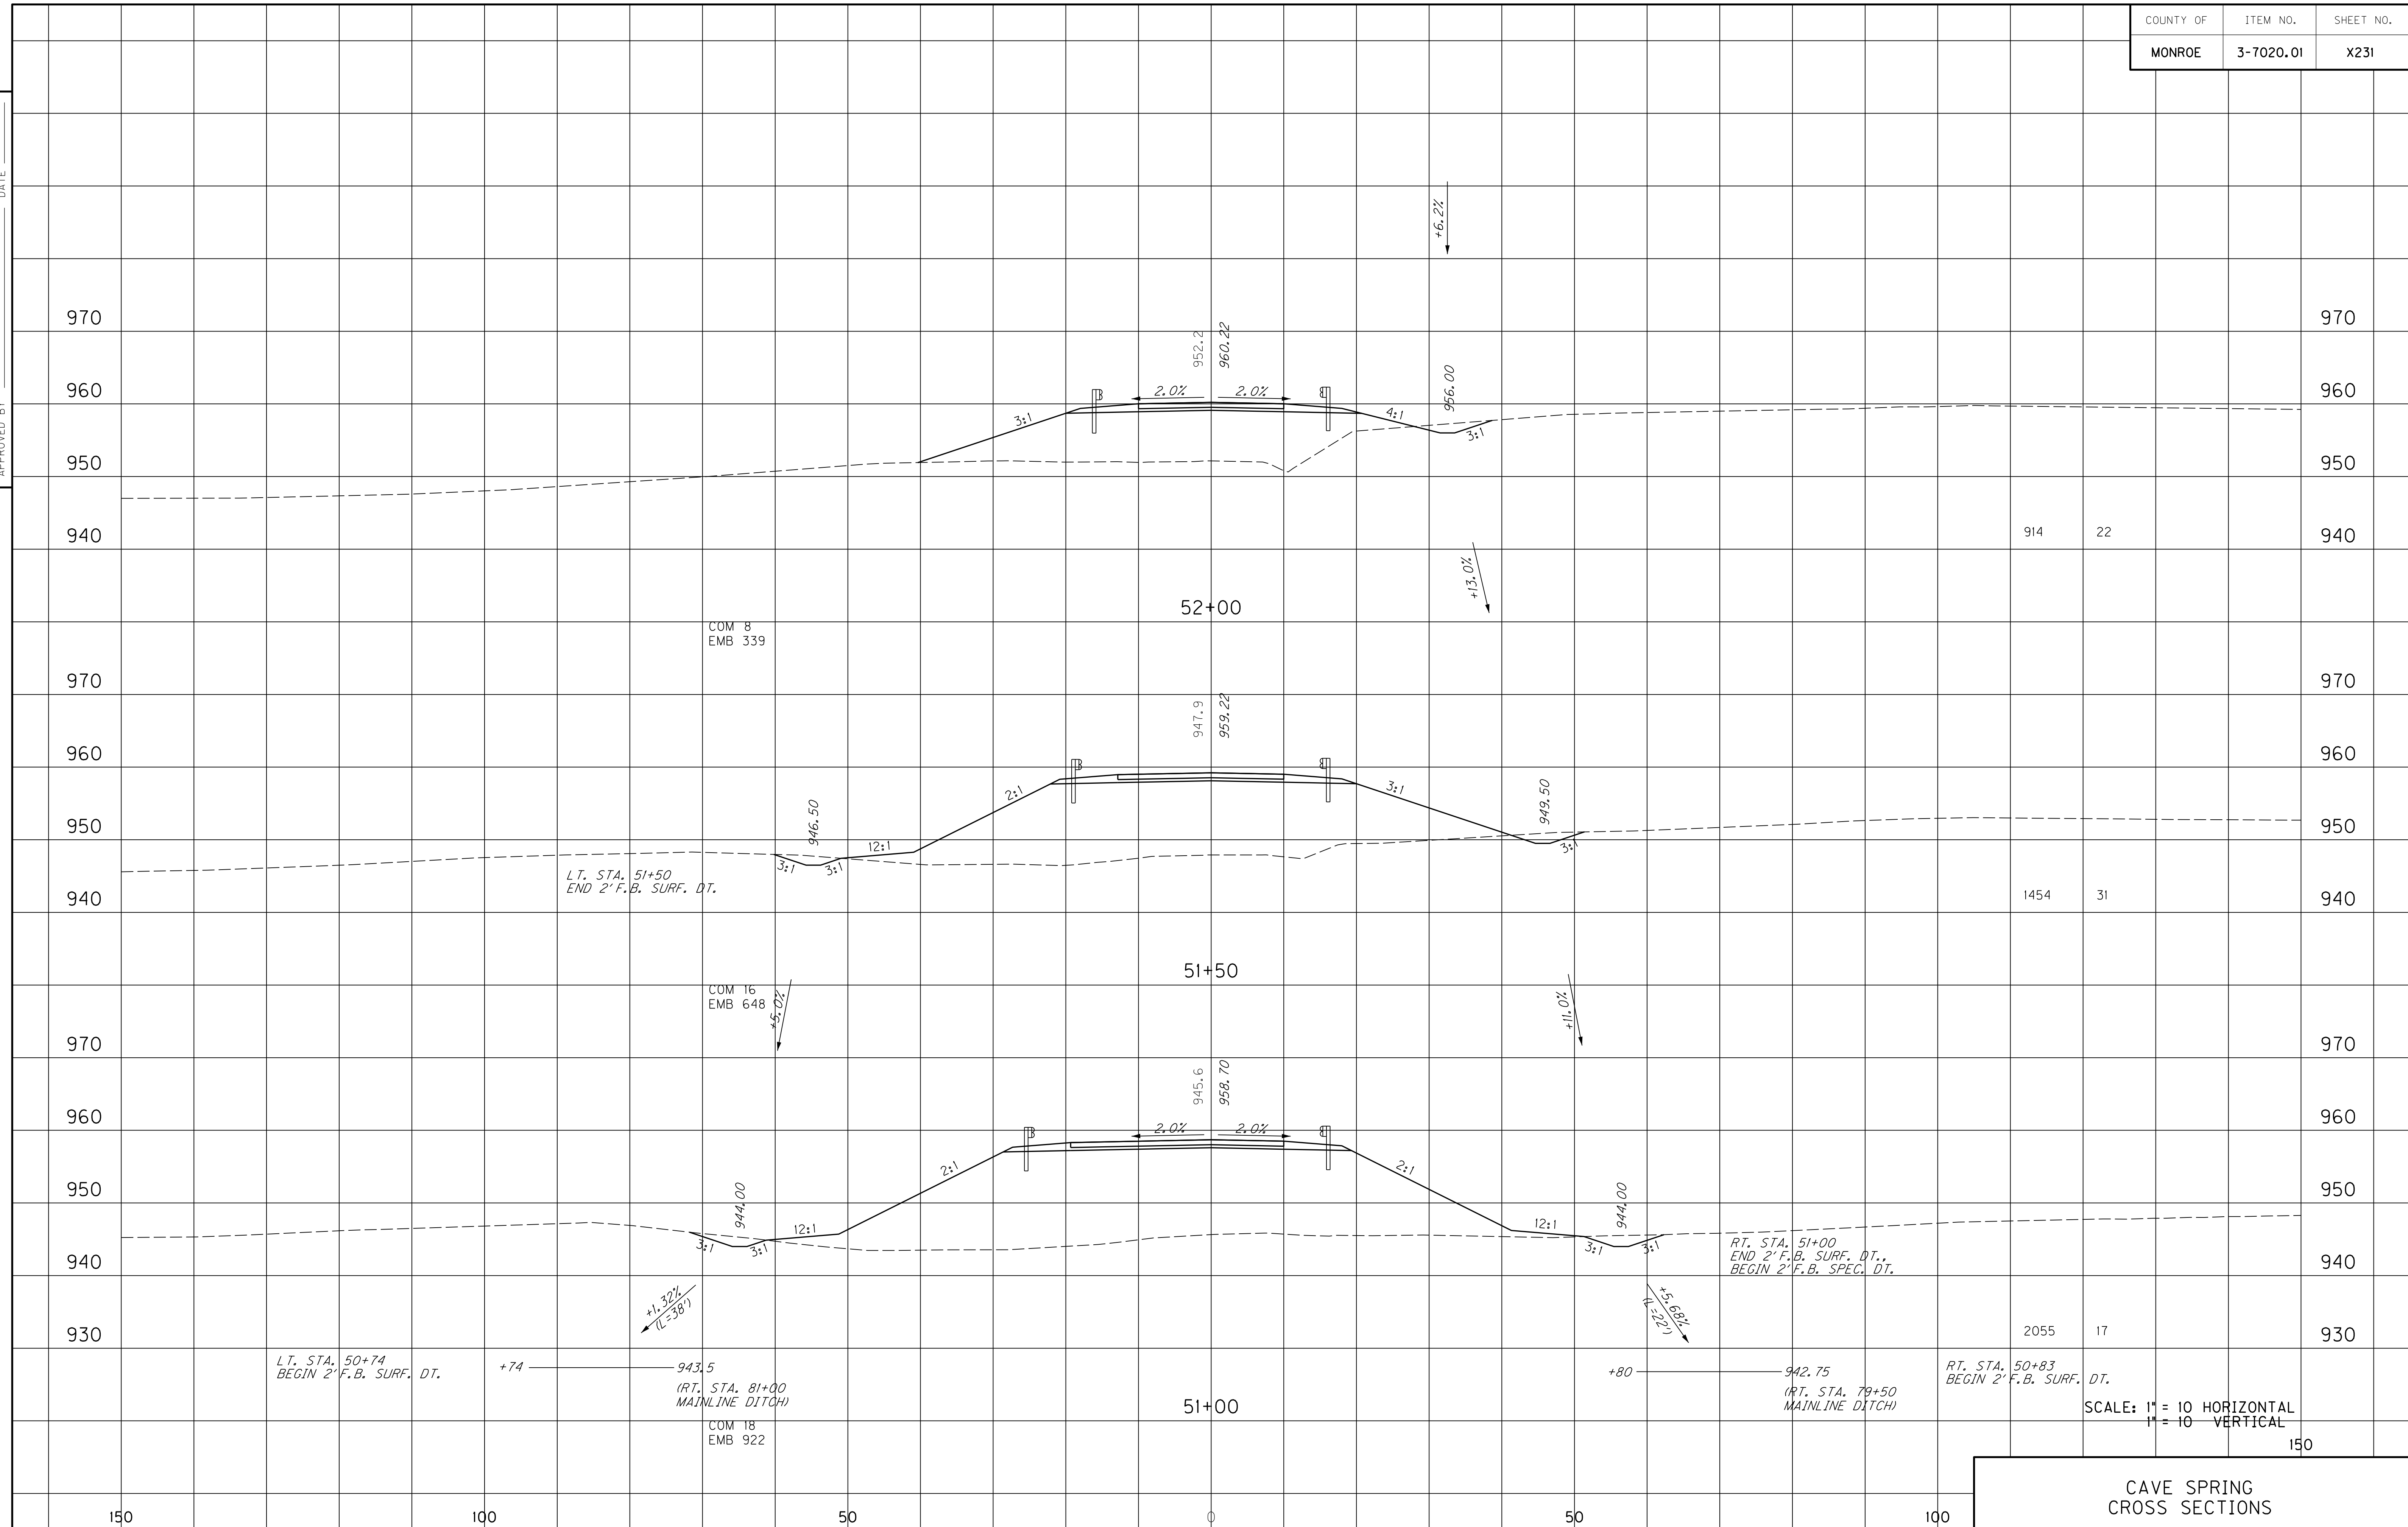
| COUNTY OF | ITEM NO. | SHEET NO. |
|---|---|---|
| MONROE | 3-7020.01 | X231 |

APPROVED BY —— DATE ——

+6.2%

970 970
952.2 960.22
960 2.0% 2.0% 960
956.00
3:1 4:1 3:1
950 950

940 914 22 940
+13.0%

52+00

COM 8
EMB 339

970 970
947.9 959.22
960 960
2:1 3:1
949.50
946.50
950 12:1 950
3:1 3:1 3:1
LT. STA. 51+50
END 2'F.B. SURF. DT.
940 1454 31 940

51+50

COM 16
EMB 648
+5.0%
+11.0%
970 970
945.6 958.70
960 2.0% 2.0% 960
2:1 2:1
950 944.00 944.00 950
12:1 12:1
3:1 3:1 3:1 3:1
940 RT. STA. 51+00
END 2'F.B. SURF. DT.,
BEGIN 2'F.B. SPEC. DT. 940
+1.32%
(L=38')
+5.68%
(L=22')
930 2055 17 930

LT. STA. 50+74
BEGIN 2'F.B. SURF. DT.
+74 943.5
(RT. STA. 81+00
MAINLINE DITCH)
COM 18
EMB 922
51+00
+80 942.75
(RT. STA. 79+50
MAINLINE DITCH)
RT. STA. 50+83
BEGIN 2'F.B. SURF. DT.
SCALE: 1" = 10 HORIZONTAL
1" = 10 VERTICAL
150

150 100 50 0 50 100

CAVE SPRING
CROSS SECTIONS